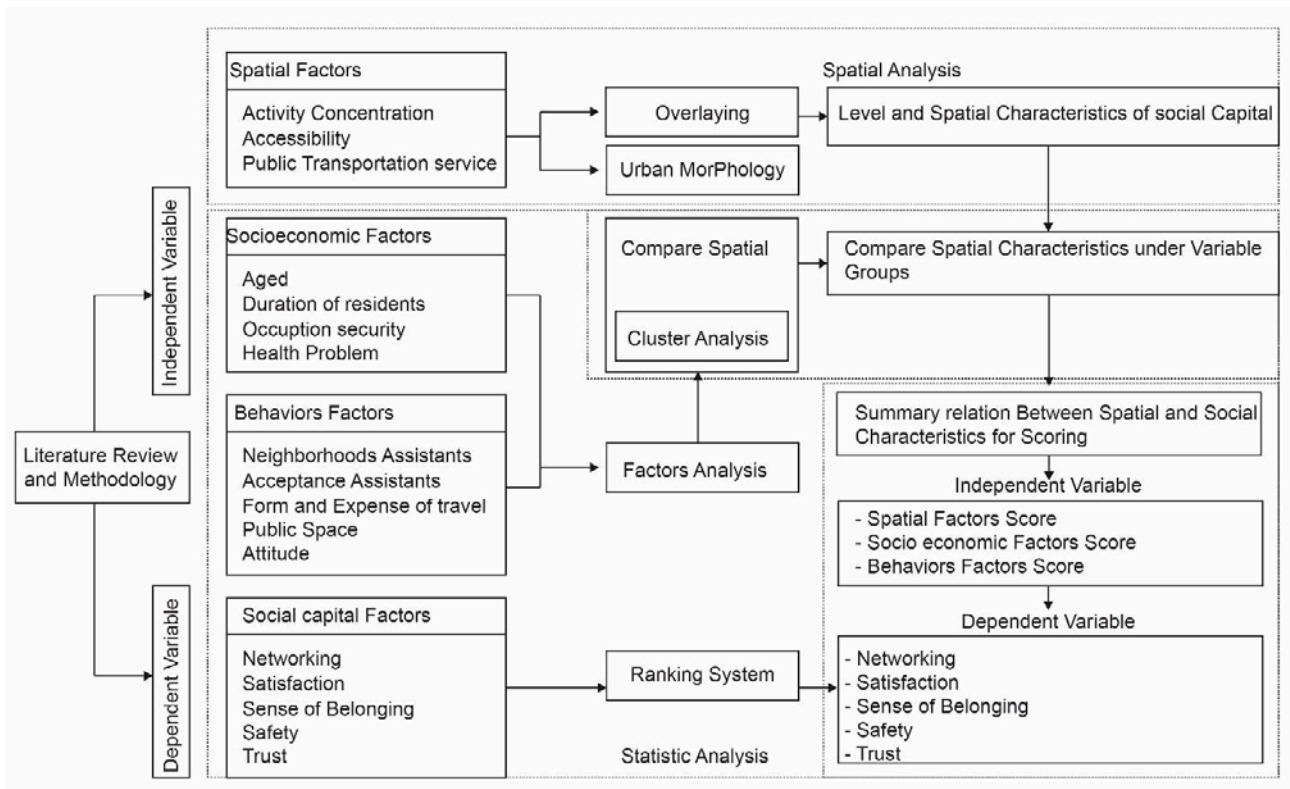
Literature Review and Methodology

Independent Variable

Dependent Variable

Spatial Factors

Activity Concentration
Accessibility
Public Transportation service

Overlaying

Urban MorPhology

Spatial Analysis

Level and Spatial Characteristics of social Capital

Socioeconomic Factors

Aged
Duration of residents
Occuption security
Health Problem

Compare Spatial

Cluster Analysis

Compare Spatial Characteristics under Variable Groups

Behaviors Factors

Neighborhoods Assistants
Acceptance Assistants
Form and Expense of travel
Public Space
Attitude

Factors Analysis

Summary relation Between Spatial and Social Characteristics for Scoring

Independent Variable

- Spatial Factors Score
- Socio economic Factors Score
- Behaviors Factors Score

Dependent Variable

Social capital Factors

Networking
Satisfaction
Sense of Belonging
Safety
Trust

Ranking System

Statistic Analysis

- Networking
- Satisfaction
- Sense of Belonging
- Safety
- Trust